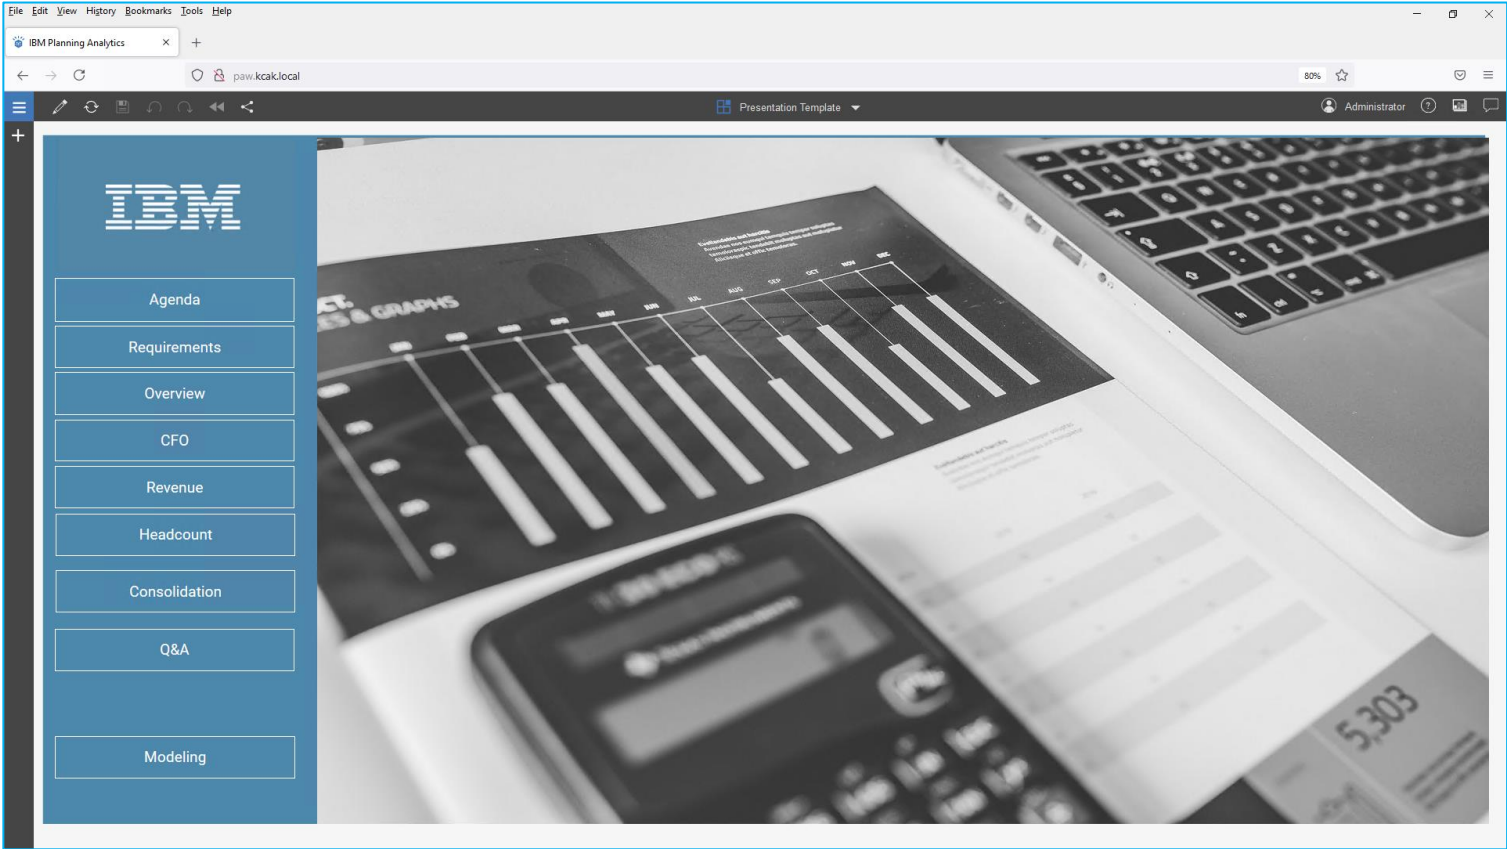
File Edit View History Bookmarks Tools Help

IBM Planning Analytics

paw.kcak.local

80%

Presentation Template

Administrator

IBM

Agenda

Requirements

Overview

CFO

Revenue

Headcount

Consolidation

Q&A

Modeling

ES & GRAPHS

JUN JUL AUG SEP OCT NOV DEC

5,303